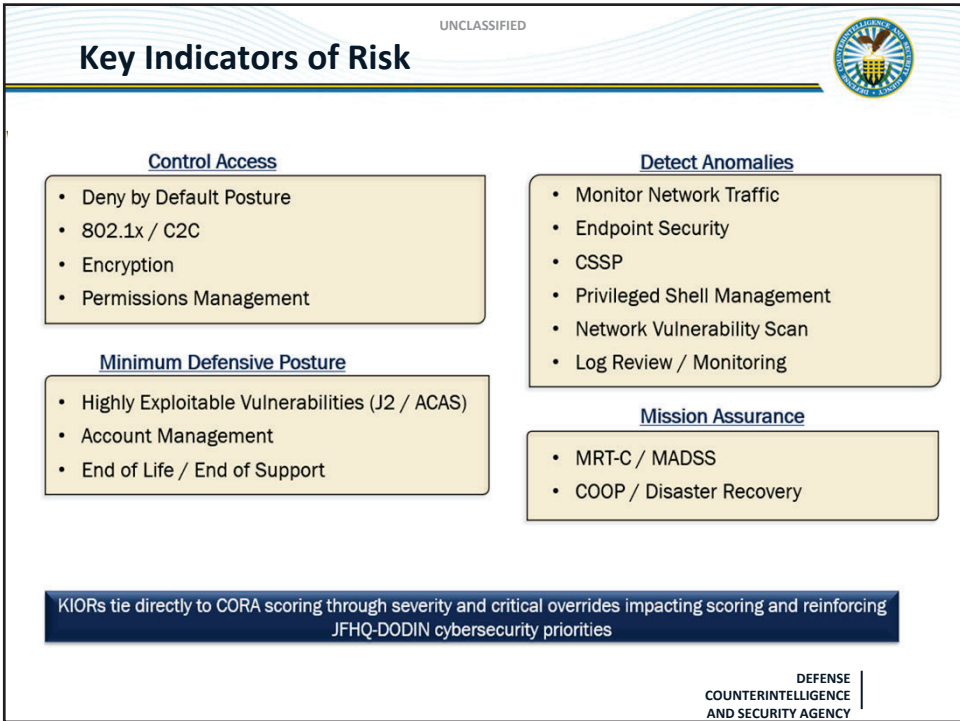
UNCLASSIFIED

Key Indicators of Risk

DEFENSE COUNTERINTELLIGENCE AND SECURITY AGENCY

Control Access

- Deny by Default Posture
- 802.1x / C2C
- Encryption
- Permissions Management

Minimum Defensive Posture

- Highly Exploitable Vulnerabilities (J2 / ACAS)
- Account Management
- End of Life / End of Support

Detect Anomalies

- Monitor Network Traffic
- Endpoint Security
- CSSP
- Privileged Shell Management
- Network Vulnerability Scan
- Log Review / Monitoring

Mission Assurance

- MRT-C / MADSS
- COOP / Disaster Recovery

KIORs tie directly to CORA scoring through severity and critical overrides impacting scoring and reinforcing JFHQ-DODIN cybersecurity priorities

DEFENSE COUNTERINTELLIGENCE AND SECURITY AGENCY